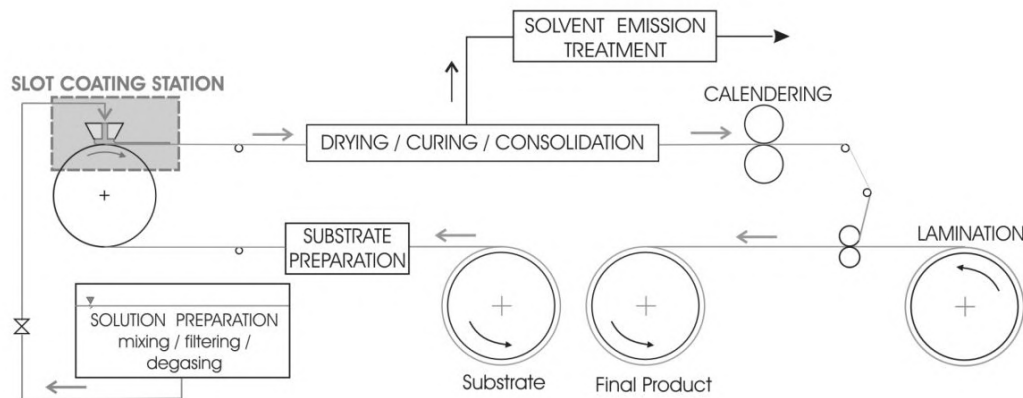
SOLVENT EMISSION TREATMENT

SLOT COATING STATION

CALENDERING

DRYING / CURING / CONSOLIDATION

SUBSTRATE PREPARATION

LAMINATION

SOLUTION PREPARATION mixing / filtering / degasing

Substrate

Final Product